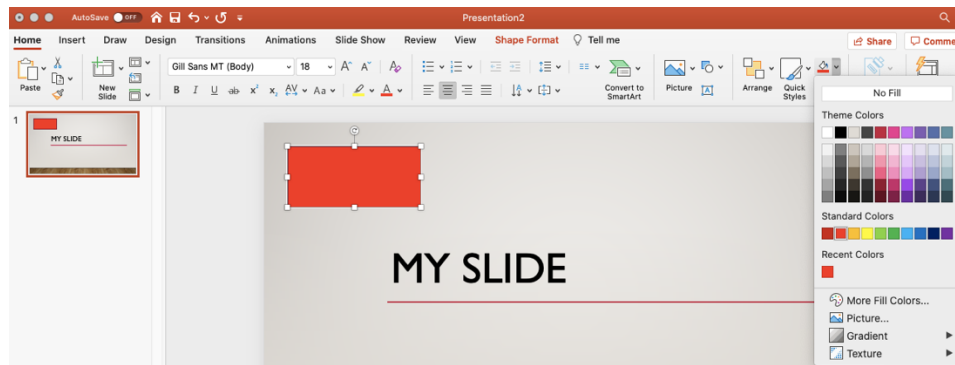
AutoSave OFF

Presentation2

Home Insert Draw Design Transitions Animations Slide Show Review View Shape Format Tell me

Share Comme

Paste

New Slide

Gill Sans MT (Body) 18

Convert to SmartArt

Picture

Arrange

Quick Styles

No Fill

Theme Colors

Standard Colors

Recent Colors

More Fill Colors...

Picture...

Gradient

Texture

1

MY SLIDE

MY SLIDE